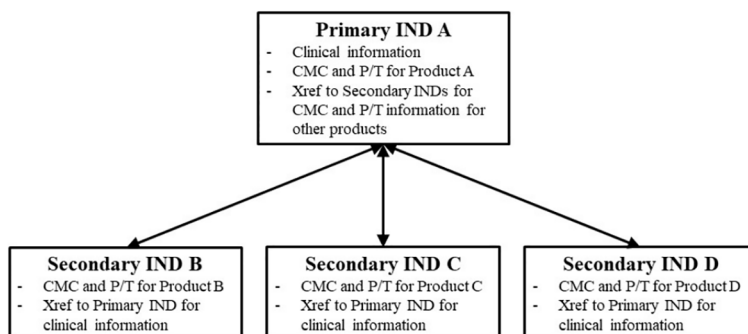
Primary IND A
- Clinical information
- CMC and P/T for Product A
- Xref to Secondary INDs for CMC and P/T information for other products

Secondary IND B
- CMC and P/T for Product B
- Xref to Primary IND for clinical information

Secondary IND C
- CMC and P/T for Product C
- Xref to Primary IND for clinical information

Secondary IND D
- CMC and P/T for Product D
- Xref to Primary IND for clinical information